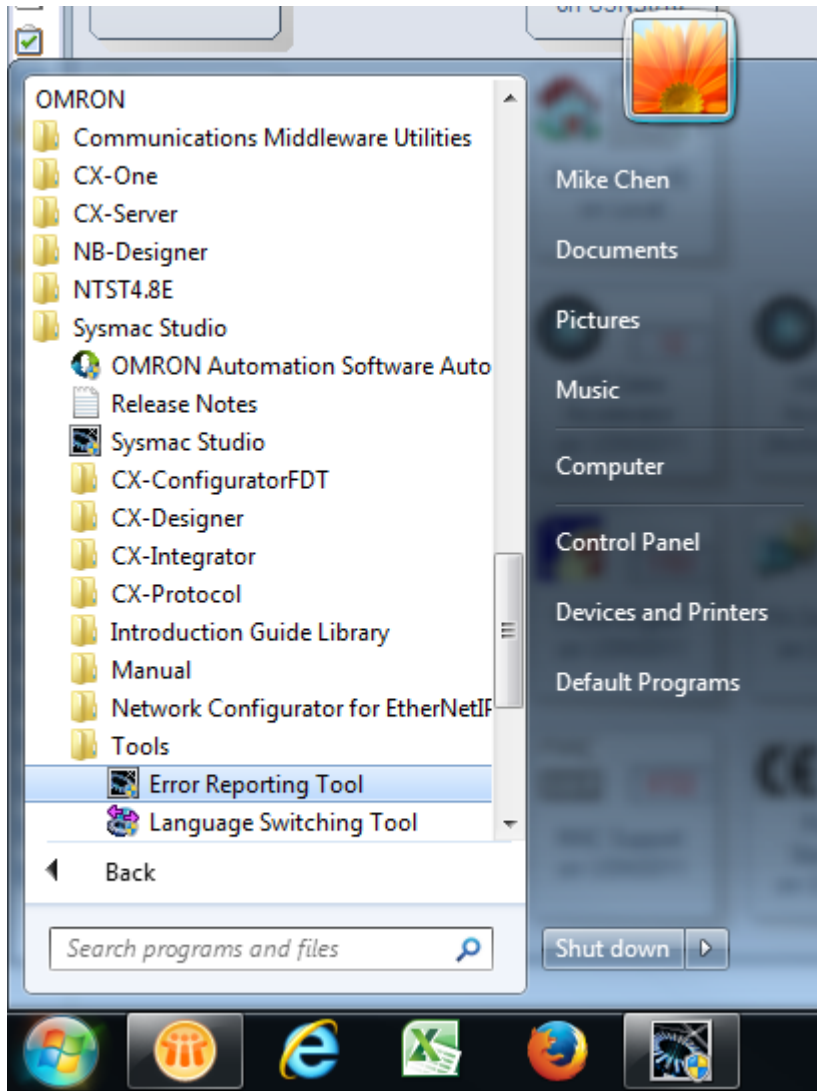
OMRON
Communications Middleware Utilities
CX-One
CX-Server
NB-Designer
NTST4.8E
Sysmac Studio
OMRON Automation Software Auto
Release Notes
Sysmac Studio
CX-ConfiguratorFDT
CX-Designer
CX-Integrator
CX-Protocol
Introduction Guide Library
Manual
Network Configurator for EtherNetIP
Tools
Error Reporting Tool
Language Switching Tool
Back
Search programs and files

Mike Chen
Documents
Pictures
Music
Computer
Control Panel
Devices and Printers
Default Programs
Shut down